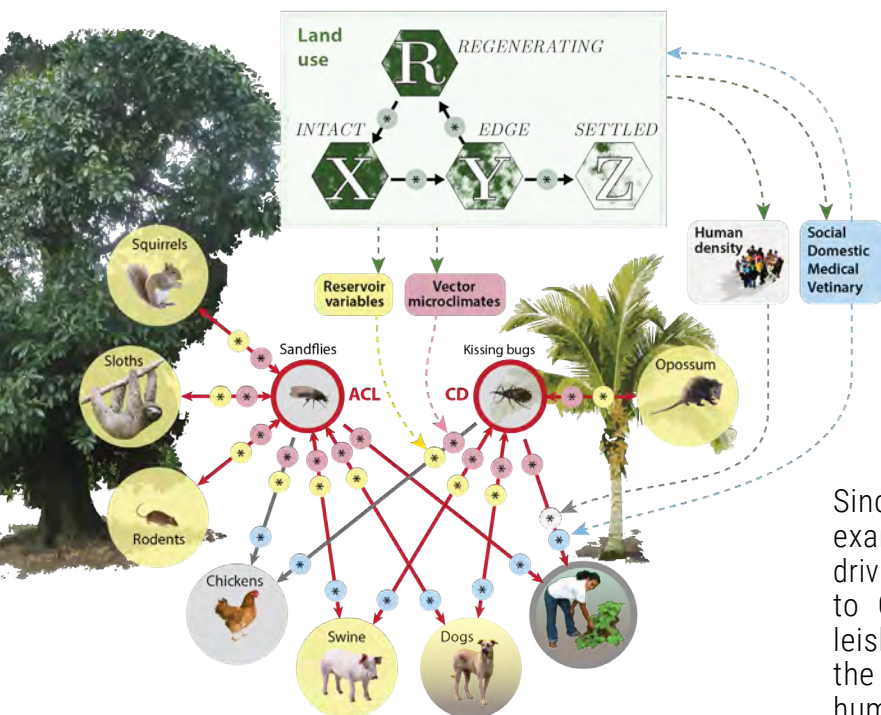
Land use

R REGENERATING

INTACT X

EDGE Y

SETTLED Z

Human density

Social Domestic Medical Vetinary

Reservoir variables

Vector microclimates

Squirrels

Sloths

Rodents

Sandflies

ACL

Kissing bugs

CD

Opossum

Chickens

Swine

Dogs

Sinc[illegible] exa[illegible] driv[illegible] to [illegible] leis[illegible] the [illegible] hum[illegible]